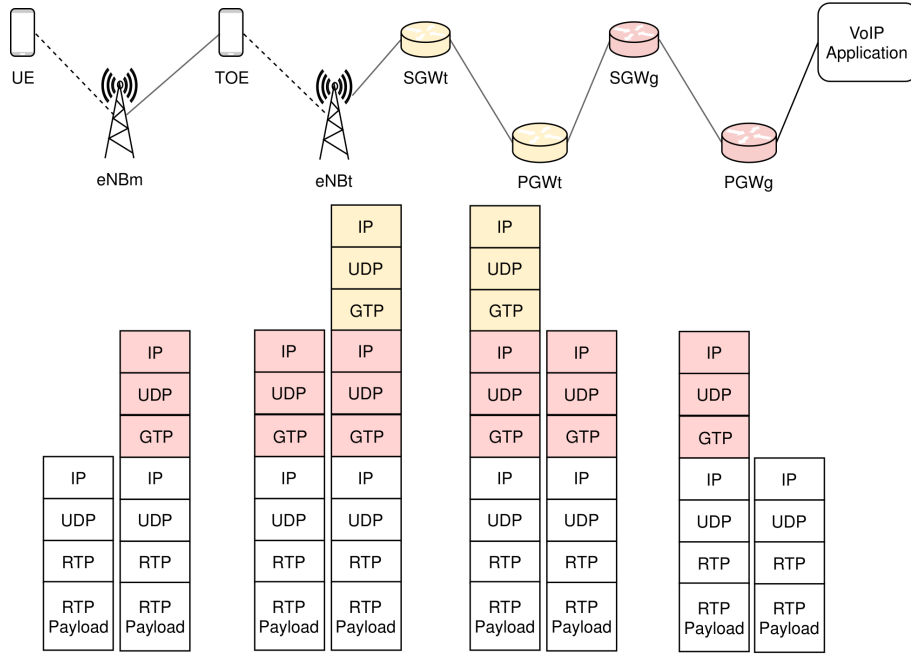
UE

TOE

SGWt

SGWg

VoIP Application

eNBm

eNBt

PGWt

PGWg

IP
UDP
RTP
RTP Payload

IP
UDP
GTP
IP
UDP
RTP
RTP Payload

IP
UDP
GTP
IP
UDP
RTP
RTP Payload

IP
UDP
GTP
IP
UDP
GTP
IP
UDP
RTP
RTP Payload

IP
UDP
GTP
IP
UDP
GTP
IP
UDP
RTP
RTP Payload

IP
UDP
GTP
IP
UDP
RTP
RTP Payload

IP
UDP
GTP
IP
UDP
RTP
RTP Payload

IP
UDP
RTP
RTP Payload